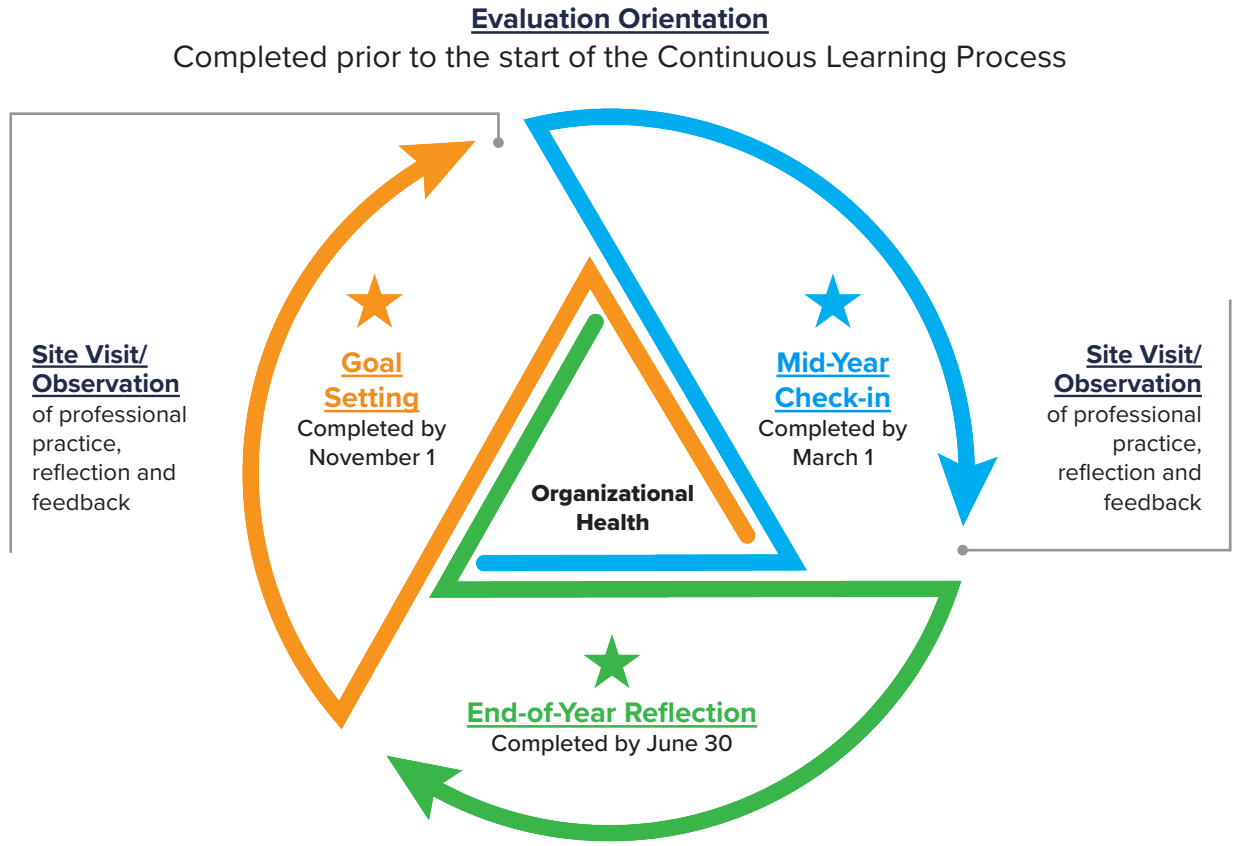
Evaluation Orientation
Completed prior to the start of the Continuous Learning Process

Site Visit/ Observation
of professional practice, reflection and feedback

Goal Setting
Completed by November 1

Mid-Year Check-in
Completed by March 1

Site Visit/ Observation
of professional practice, reflection and feedback

Organizational Health

End-of-Year Reflection
Completed by June 30